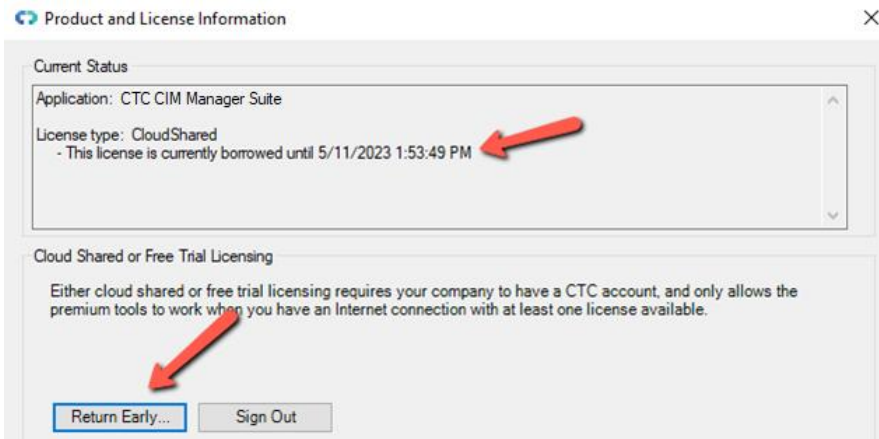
Product and License Information

Current Status

Application: CTC CIM Manager Suite

License type: CloudShared
- This license is currently borrowed until 5/11/2023 1:53:49 PM

Cloud Shared or Free Trial Licensing

Either cloud shared or free trial licensing requires your company to have a CTC account, and only allows the premium tools to work when you have an Internet connection with at least one license available.

Return Early...

Sign Out